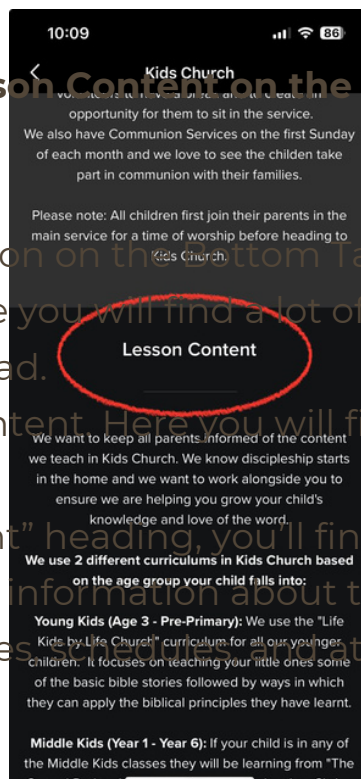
10:09

86

Kids Church

son Content on the

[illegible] opportunity for them to sit in the service.

We also have Communion Services on the first Sunday of each month and we love to see the childen take part in communion with their families.

Please note: All children first join their parents in the main service for a time of worship before heading to Kids Church.

on on the Bottom Ta

e you will find a lot of

ed.

Lesson Content

tent. Here you will f

We want to keep all parents informed of the content we teach in Kids Church. We know discipleship starts in the home and we want to work alongside you to ensure we are helping you grow your child's knowledge and love of the word.

nt" heading, you'll fin

We use 2 different curriculums in Kids Church based on the age group your child falls into:

information about t

Young Kids (Age 3 - Pre-Primary): We use the "Life Kids by Life Church" curriculum for all our younger children. It focuses on teaching your little ones some of the basic bible stories followed by ways in which they can apply the biblical principles they have learnt.

es, schedules, and at

Middle Kids (Year 1 - Year 6): If your child is in any of the Middle Kids classes they will be learning from "The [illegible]